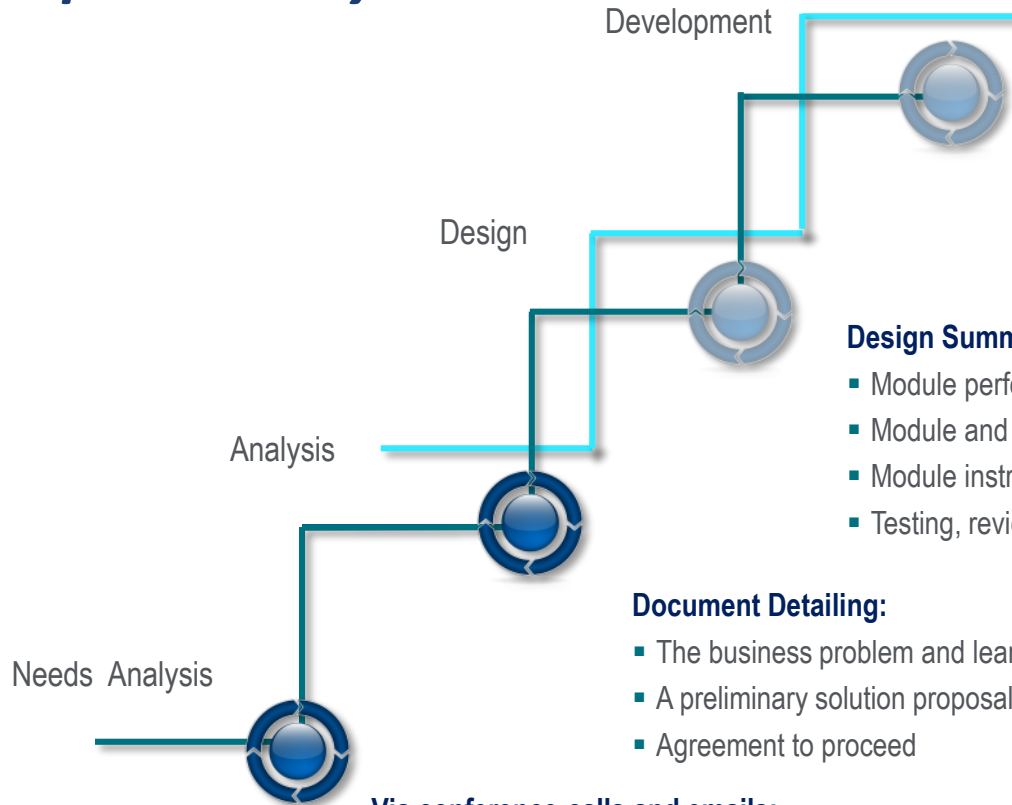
Development

Design

Analysis

Needs Analysis

Design Summ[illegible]
▪ Module perf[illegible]
▪ Module and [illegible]
▪ Module instr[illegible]
▪ Testing, revi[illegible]

Document Detailing:
▪ The business problem and lea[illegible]
▪ A preliminary solution proposal
▪ Agreement to proceed

Via conference calls and emails: